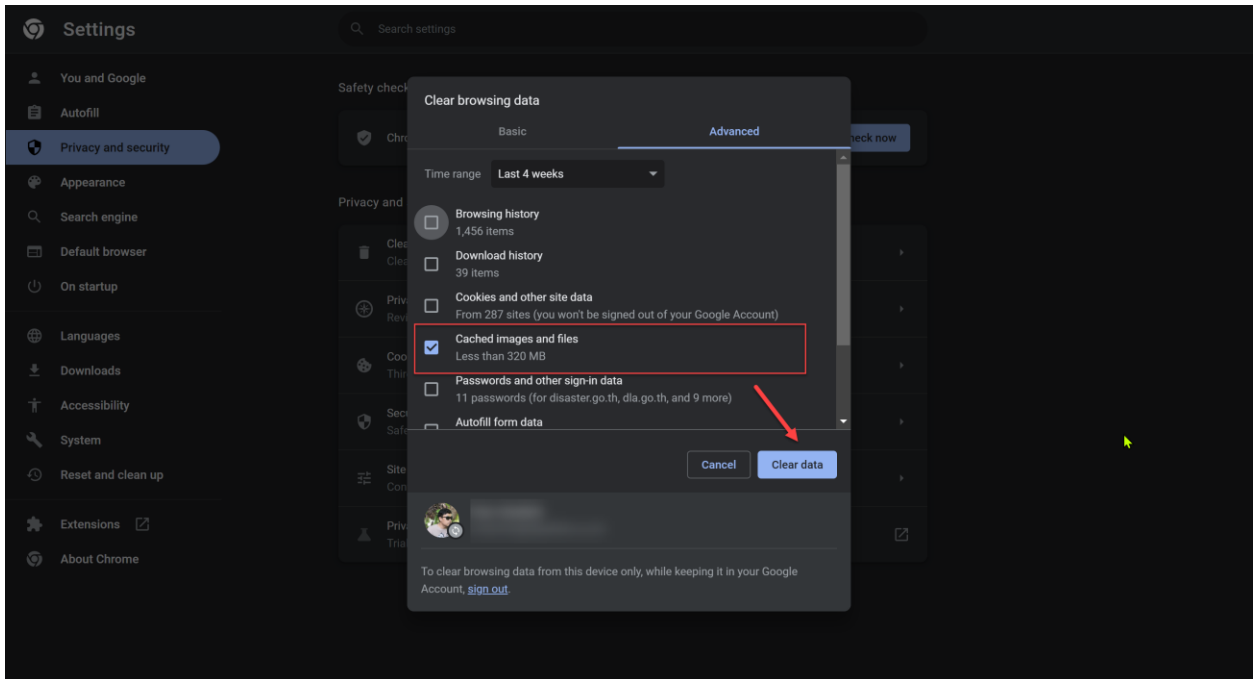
Settings

Search settings

You and Google
Autofill
Privacy and security
Appearance
Search engine
Default browser
On startup
Languages
Downloads
Accessibility
System
Reset and clean up
Extensions
About Chrome

Safety check
Chro
eck now
Privacy and
Clea
Clea
Priv
Revi
Coo
Thir
Secu
Safe
Site
Con
Priv
Tria

Clear browsing data
Basic
Advanced
Time range
Last 4 weeks
Browsing history
1,456 items
Download history
39 items
Cookies and other site data
From 287 sites (you won't be signed out of your Google Account)
Cached images and files
Less than 320 MB
Passwords and other sign-in data
11 passwords (for disaster.go.th, dla.go.th, and 9 more)
Autofill form data
Cancel
Clear data
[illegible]
To clear browsing data from this device only, while keeping it in your Google Account, sign out.